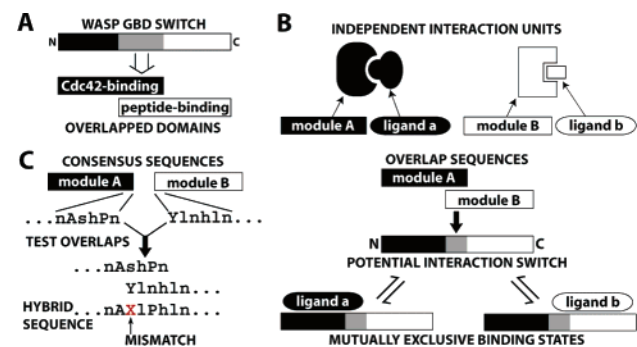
A

WASP GBD SWITCH

N

C

Cdc42-binding

peptide-binding

OVERLAPPED DOMAINS

B

INDEPENDENT INTERACTION UNITS

module A

ligand a

module B

ligand b

C

CONSENSUS SEQUENCES

module A

module B

...nAshPn

Ylnhln...

TEST OVERLAPS

...nAshPn

Ylnhln...

HYBRID SEQUENCE

...nAXlPhln...

MISMATCH

OVERLAP SEQUENCES

module A

module B

N

C

POTENTIAL INTERACTION SWITCH

ligand a

ligand b

MUTUALLY EXCLUSIVE BINDING STATES